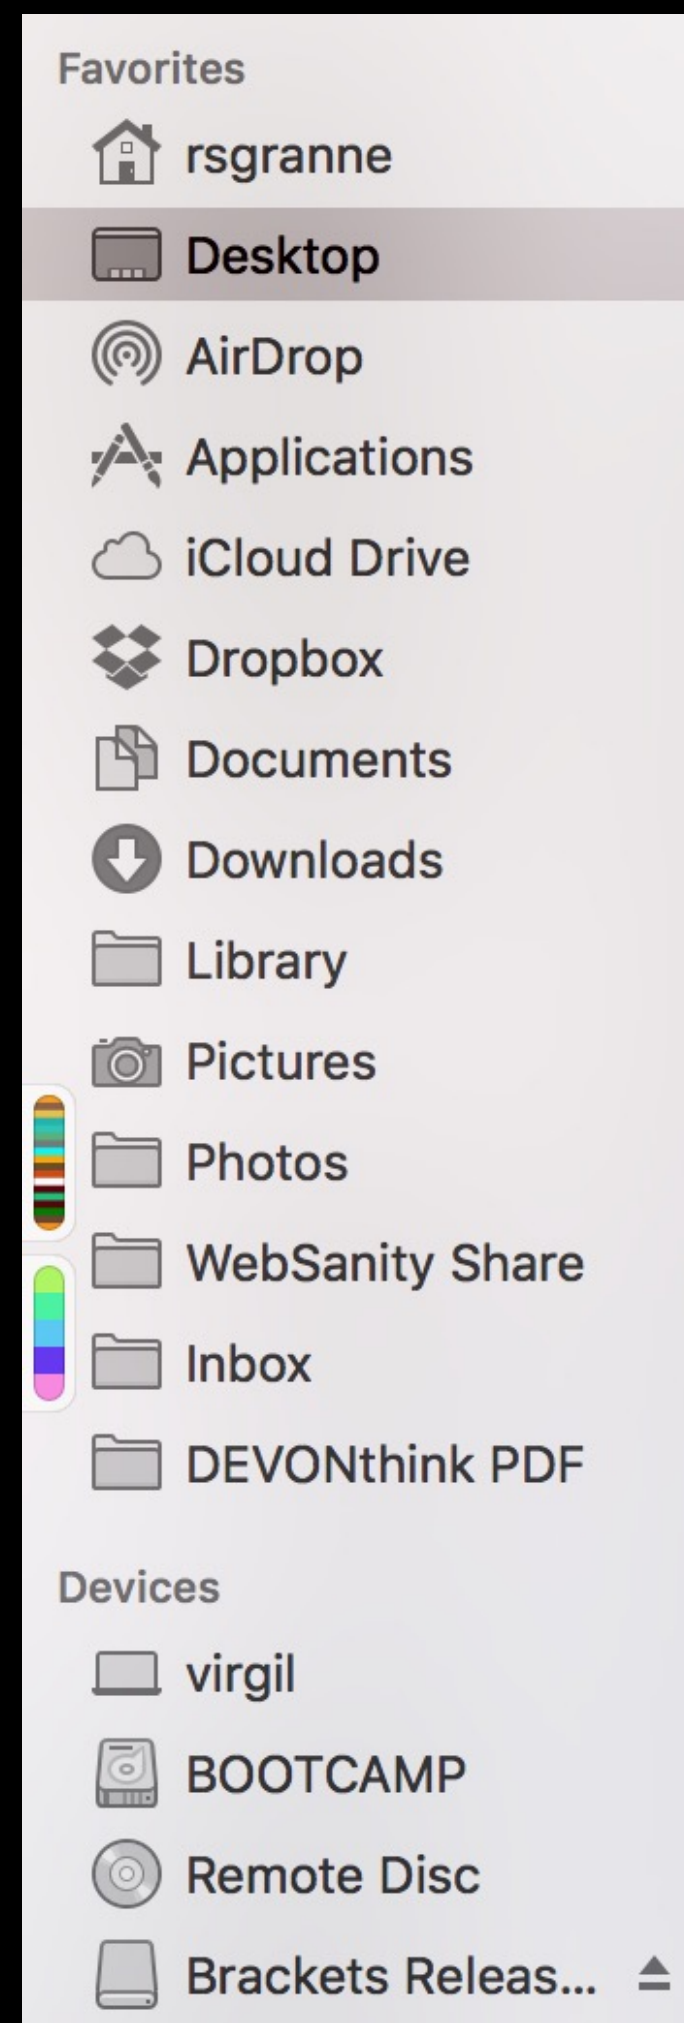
Favorites
rsgranne
Desktop
AirDrop
Applications
iCloud Drive
Dropbox
Documents
Downloads
Library
Pictures
Photos
WebSanity Share
Inbox
DEVONthink PDF

Devices
virgil
BOOTCAMP
Remote Disc
Brackets Releas... ⏏